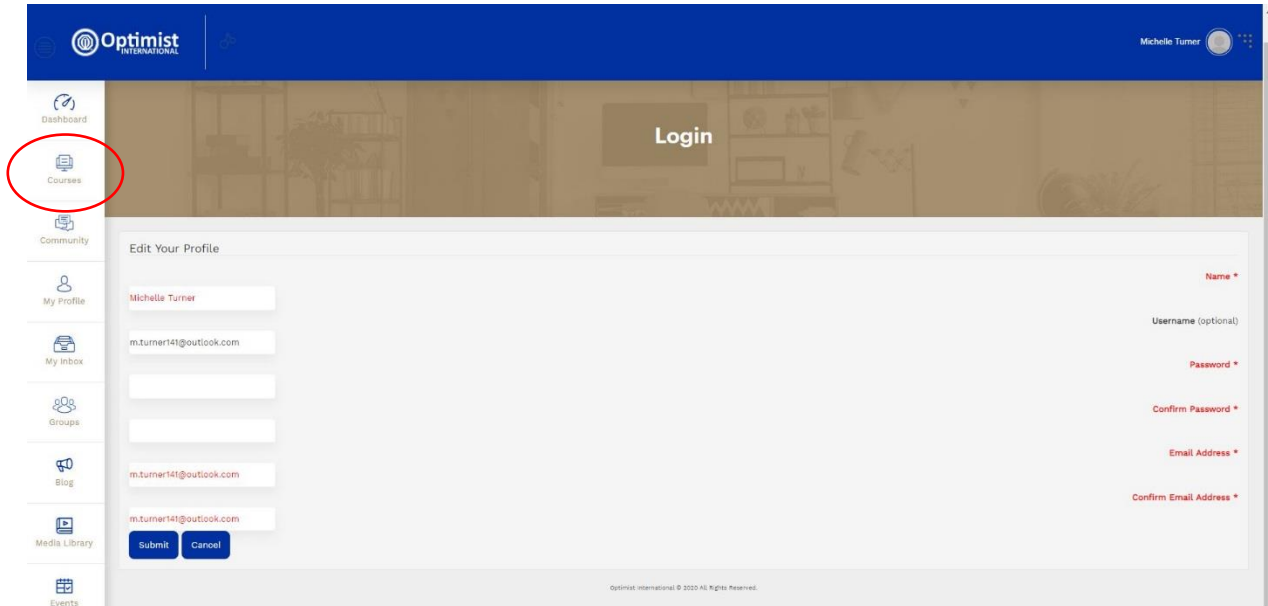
Optimist INTERNATIONAL

Michelle Turner

Dashboard

Courses

Community

My Profile

My Inbox

Groups

Blog

Media Library

Events

Login

Edit Your Profile

Name *

Michelle Turner

Username (optional)

m.turner141@outlook.com

Password *

Confirm Password *

Email Address *

m.turner141@outlook.com

Confirm Email Address *

m.turner141@outlook.com

Submit Cancel

Optimist International © 2020 All Rights Reserved.